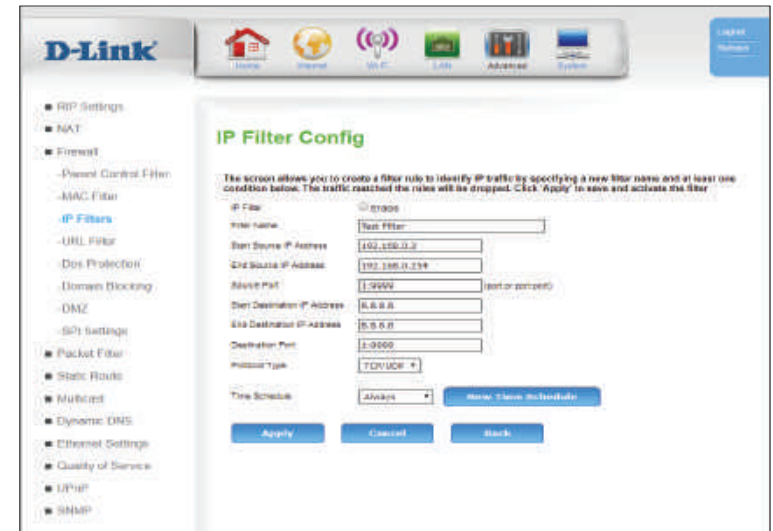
D-Link

Home Internet Wi-Fi LAN Advanced System

Logout
Refresh

RIP Settings
NAT
Firewall
-Parent Control Filter
-MAC Filter
-IP Filters
-URL Filter
-Dos Protection
-Domain Blocking
-DMZ
-SPI Settings
Packet Filter
Static Route
Multicast
Dynamic DNS
Ethernet Settings
Quality of Service
UPnP
SNMP

IP Filter Config

The screen allows you to create a filter rule to identify IP traffic by specifying a new filter name and at least one condition below. The traffic matched the rules will be dropped. Click 'Apply' to save and activate the filter

| | |
|---|---|
| IP Filter | Enable |
| Filter Name | Test Filter |
| Start Source IP Address | 192.168.0.2 |
| End Source IP Address | 192.168.0.254 |
| Source Port | 1:9999 (port or port:port) |
| Start Destination IP Address | 8.8.8.8 |
| End Destination IP Address | 8.8.8.8 |
| Destination Port | 1:9999 |
| Protocol Type | TCP/UDP |
| Time Schedule | Always |

New Time Schedule

Apply Cancel Back